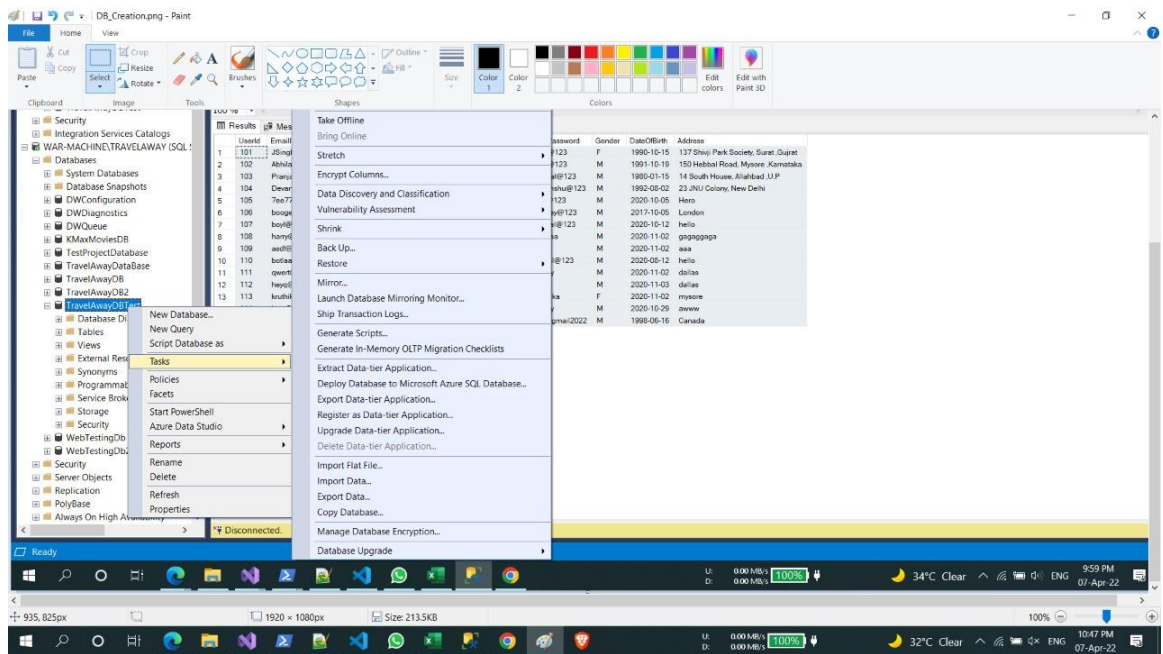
DB_Creation.png - Paint
File Home View
Cut Copy Paste Crop Resize Rotate Select Brushes Outline Fill Size Color 1 Color 2 Edit colors Edit with Paint 3D
Clipboard Image Tools Shapes Colors

Security
Integration Services Catalogs
WAR-MACHINE\TRAVELAWAY (SQL
Databases
System Databases
Database Snapshots
DWConfiguration
DWDiagnostics
DWQueue
KMaxMoviesDB
TestProjectDatabase
TravelAwayDataBase
TravelAwayDB
TravelAwayDB2
TravelAwayDBTest
Database Di
Tables
Views
External Res
Synonyms
Programmab
Service Brok
Storage
Security
WebTestingDb
WebTestingDb
Security
Server Objects
Replication
PolyBase
Always On High Av

New Database...
New Query
Script Database as
Tasks
Policies
Facets
Start PowerShell
Azure Data Studio
Reports
Rename
Delete
Refresh
Properties

Take Offline
Bring Online
Stretch
Encrypt Columns...
Data Discovery and Classification
Vulnerability Assessment
Shrink
Back Up...
Restore
Mirror...
Launch Database Mirroring Monitor...
Ship Transaction Logs...
Generate Scripts...
Generate In-Memory OLTP Migration Checklists
Extract Data-tier Application...
Deploy Database to Microsoft Azure SQL Database...
Export Data-tier Application...
Register as Data-tier Application...
Upgrade Data-tier Application...
Delete Data-tier Application...
Import Flat File...
Import Data...
Export Data...
Copy Database...
Manage Database Encryption...
Database Upgrade

Results Mes

| | UserId | Email | assword | Gender | DateOfBirth | Address |
|---|---|---|---|---|---|---|
| 1 | 101 | JSingl | @123 | F | 1990-10-15 | 137 Shivji Park Society, Surat, Gujrat |
| 2 | 102 | Abhila | @123 | M | 1991-10-19 | 150 Hebbal Road, Mysore, Karnataka |
| 3 | 103 | Pranja | al@123 | M | 1980-01-15 | 14 South House, Allahbad, U.P |
| 4 | 104 | Devan | eshu@123 | M | 1992-08-02 | 23 JNU Colony, New Delhi |
| 5 | 105 | 7ea77 | 123 | M | 2020-10-05 | Hero |
| 6 | 106 | booge | y@123 | M | 2017-10-05 | London |
| 7 | 107 | boyl@ | @123 | M | 2020-10-12 | hello |
| 8 | 108 | harry | a | M | 2020-11-02 | gagaggaga |
| 9 | 109 | asd@ | | M | 2020-11-02 | aaa |
| 10 | 110 | botlaa | @123 | M | 2020-08-12 | hello |
| 11 | 111 | qwert | y | M | 2020-11-02 | dallas |
| 12 | 112 | heye@ | | M | 2020-11-03 | dallas |
| 13 | 113 | kruthi | ka | F | 2020-11-02 | mysore |
| | | | y | M | 2020-10-29 | awww |
| | | | gmail2022 | M | 1998-06-16 | Canada |

Disconnected.
Ready
0.00 MB/s 100% 0.00 MB/s
34°C Clear ENG 9:59 PM 07-Apr-22
935, 825px 1920 × 1080px Size: 213.5KB 100%
0.00 MB/s 100% 0.00 MB/s
32°C Clear ENG 10:47 PM 07-Apr-22